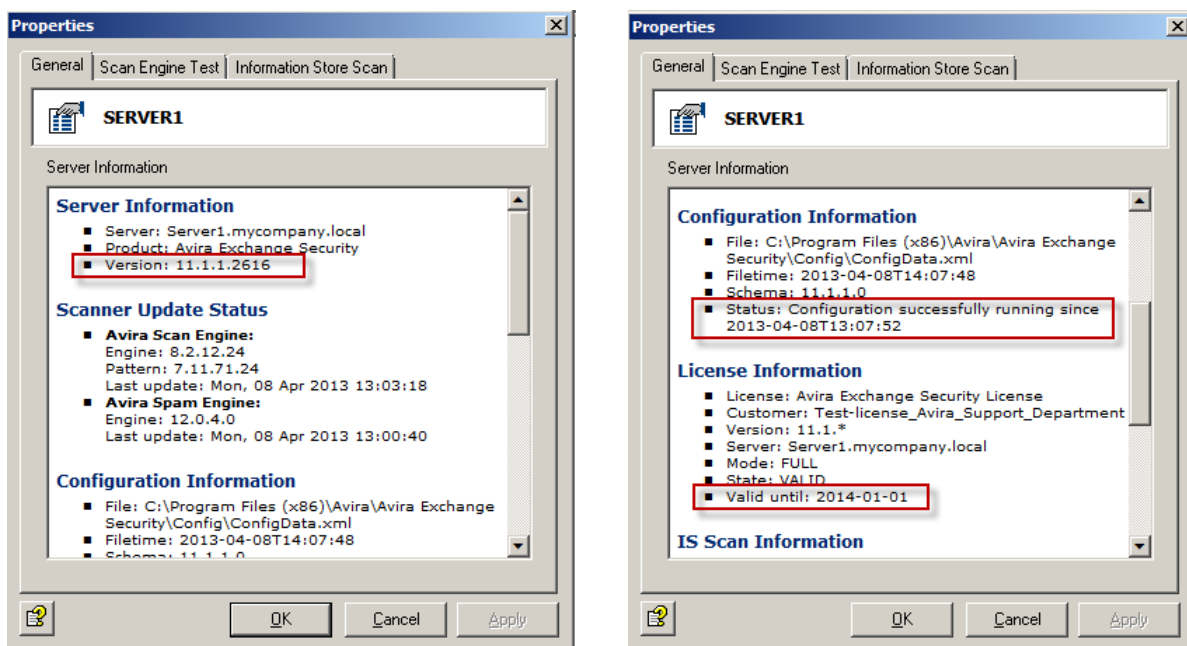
Properties

General | Scan Engine Test | Information Store Scan

SERVER1

Server Information

Server Information

- Server: Server1.mycompany.local
- Product: Avira Exchange Security
- Version: 11.1.1.2616

Scanner Update Status

- Avira Scan Engine:
Engine: 8.2.12.24
Pattern: 7.11.71.24
Last update: Mon, 08 Apr 2013 13:03:18
- Avira Spam Engine:
Engine: 12.0.4.0
Last update: Mon, 08 Apr 2013 13:00:40

Configuration Information

- File: C:\Program Files (x86)\Avira\Avira Exchange Security\Config\ConfigData.xml
- Filetime: 2013-04-08T14:07:48
- Schema: 11.1.1.0

OK | Cancel | Apply

Properties

General | Scan Engine Test | Information Store Scan

SERVER1

Server Information

Configuration Information

- File: C:\Program Files (x86)\Avira\Avira Exchange Security\Config\ConfigData.xml
- Filetime: 2013-04-08T14:07:48
- Schema: 11.1.1.0
- Status: Configuration successfully running since 2013-04-08T13:07:52

License Information

- License: Avira Exchange Security License
- Customer: Test-license_Avira_Support_Department
- Version: 11.1.*
- Server: Server1.mycompany.local
- Mode: FULL
- State: VALID
- Valid until: 2014-01-01

IS Scan Information

OK | Cancel | Apply